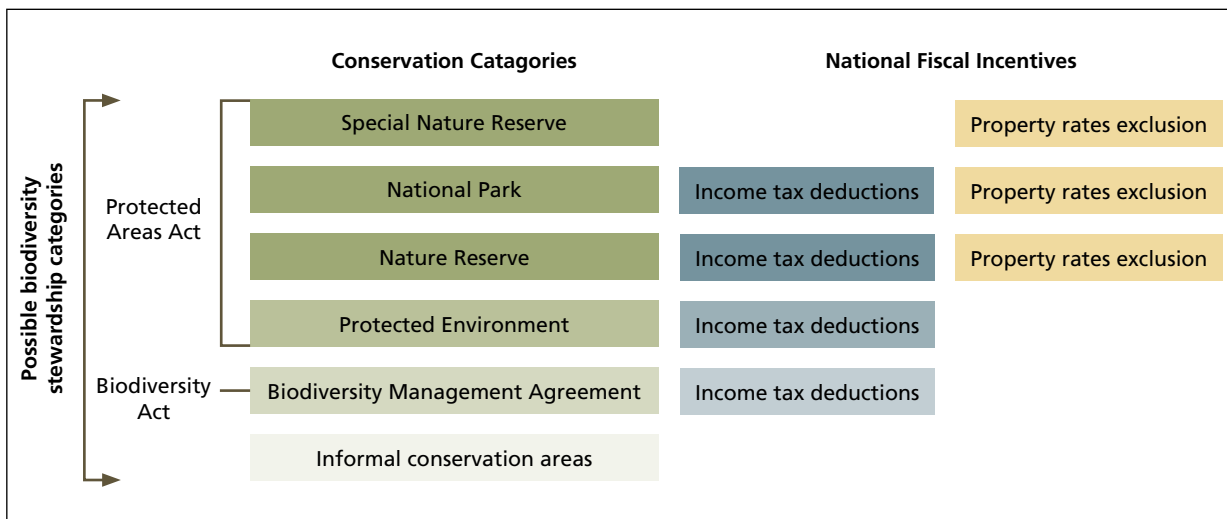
Possible biodiversity stewardship categories

Conservation Catagories

National Fiscal Incentives

Protected Areas Act

Biodiversity Act

| Conservation Catagories | National Fiscal Incentives | |
|---|---|---|
| Special Nature Reserve | | Property rates exclusion |
| National Park | Income tax deductions | Property rates exclusion |
| Nature Reserve | Income tax deductions | Property rates exclusion |
| Protected Environment | Income tax deductions | |
| Biodiversity Management Agreement | Income tax deductions | |
| Informal conservation areas | | |